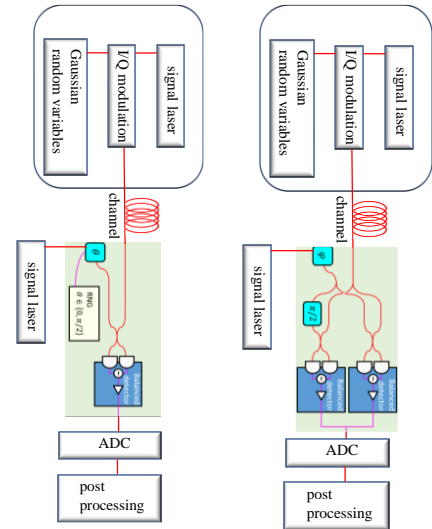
Gaussian random variables
I/Q modulation
signal laser
channel
signal laser
φ
RNG
θ ∈ {0, π/2}
Balanced detector
ADC
post processing

Gaussian random variables
I/Q modulation
signal laser
channel
signal laser
φ
π/2
Balanced detector
Balanced detector
ADC
post processing